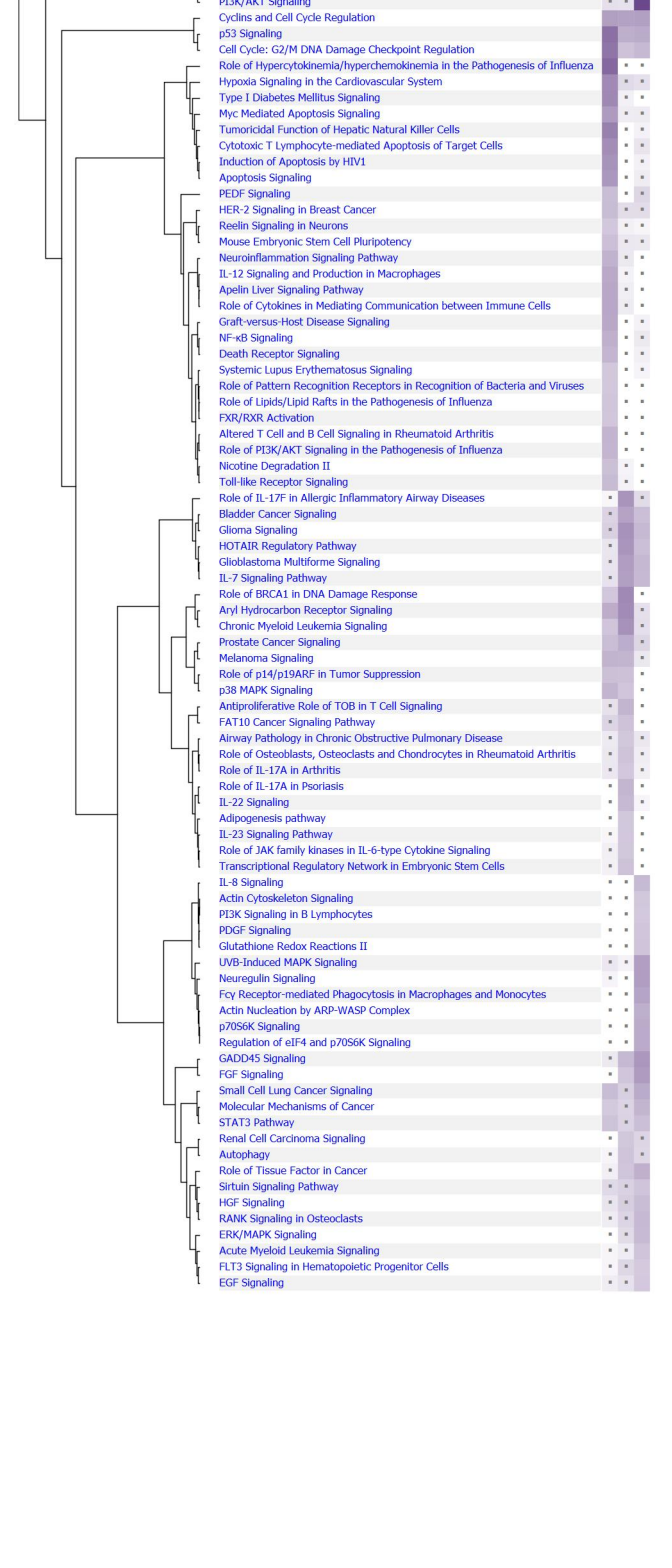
PI3K/AKT Signaling
Cyclins and Cell Cycle Regulation
p53 Signaling
Cell Cycle: G2/M DNA Damage Checkpoint Regulation
Role of Hypercytokinemia/hyperchemokinemia in the Pathogenesis of Influenza
Hypoxia Signaling in the Cardiovascular System
Type I Diabetes Mellitus Signaling
Myc Mediated Apoptosis Signaling
Tumoricidal Function of Hepatic Natural Killer Cells
Cytotoxic T Lymphocyte-mediated Apoptosis of Target Cells
Induction of Apoptosis by HIV1
Apoptosis Signaling
PEDF Signaling
HER-2 Signaling in Breast Cancer
Reelin Signaling in Neurons
Mouse Embryonic Stem Cell Pluripotency
Neuroinflammation Signaling Pathway
IL-12 Signaling and Production in Macrophages
Apelin Liver Signaling Pathway
Role of Cytokines in Mediating Communication between Immune Cells
Graft-versus-Host Disease Signaling
NF-κB Signaling
Death Receptor Signaling
Systemic Lupus Erythematosus Signaling
Role of Pattern Recognition Receptors in Recognition of Bacteria and Viruses
Role of Lipids/Lipid Rafts in the Pathogenesis of Influenza
FXR/RXR Activation
Altered T Cell and B Cell Signaling in Rheumatoid Arthritis
Role of PI3K/AKT Signaling in the Pathogenesis of Influenza
Nicotine Degradation II
Toll-like Receptor Signaling
Role of IL-17F in Allergic Inflammatory Airway Diseases
Bladder Cancer Signaling
Glioma Signaling
HOTAIR Regulatory Pathway
Glioblastoma Multiforme Signaling
IL-7 Signaling Pathway
Role of BRCA1 in DNA Damage Response
Aryl Hydrocarbon Receptor Signaling
Chronic Myeloid Leukemia Signaling
Prostate Cancer Signaling
Melanoma Signaling
Role of p14/p19ARF in Tumor Suppression
p38 MAPK Signaling
Antiproliferative Role of TOB in T Cell Signaling
FAT10 Cancer Signaling Pathway
Airway Pathology in Chronic Obstructive Pulmonary Disease
Role of Osteoblasts, Osteoclasts and Chondrocytes in Rheumatoid Arthritis
Role of IL-17A in Arthritis
Role of IL-17A in Psoriasis
IL-22 Signaling
Adipogenesis pathway
IL-23 Signaling Pathway
Role of JAK family kinases in IL-6-type Cytokine Signaling
Transcriptional Regulatory Network in Embryonic Stem Cells
IL-8 Signaling
Actin Cytoskeleton Signaling
PI3K Signaling in B Lymphocytes
PDGF Signaling
Glutathione Redox Reactions II
UVB-Induced MAPK Signaling
Neuregulin Signaling
Fcγ Receptor-mediated Phagocytosis in Macrophages and Monocytes
Actin Nucleation by ARP-WASP Complex
p70S6K Signaling
Regulation of eIF4 and p70S6K Signaling
GADD45 Signaling
FGF Signaling
Small Cell Lung Cancer Signaling
Molecular Mechanisms of Cancer
STAT3 Pathway
Renal Cell Carcinoma Signaling
Autophagy
Role of Tissue Factor in Cancer
Sirtuin Signaling Pathway
HGF Signaling
RANK Signaling in Osteoclasts
ERK/MAPK Signaling
Acute Myeloid Leukemia Signaling
FLT3 Signaling in Hematopoietic Progenitor Cells
EGF Signaling